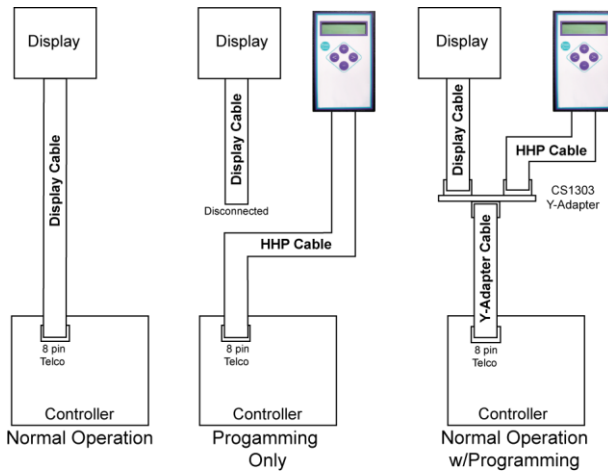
Display

Display Cable

8 pin Telco

Controller

Normal Operation

Display

Display Cable

Disconnected

HHP Cable

8 pin Telco

Controller

Progamming Only

Display

Display Cable

HHP Cable

CS1303 Y-Adapter

Y-Adapter Cable

8 pin Telco

Controller

Normal Operation w/Programming